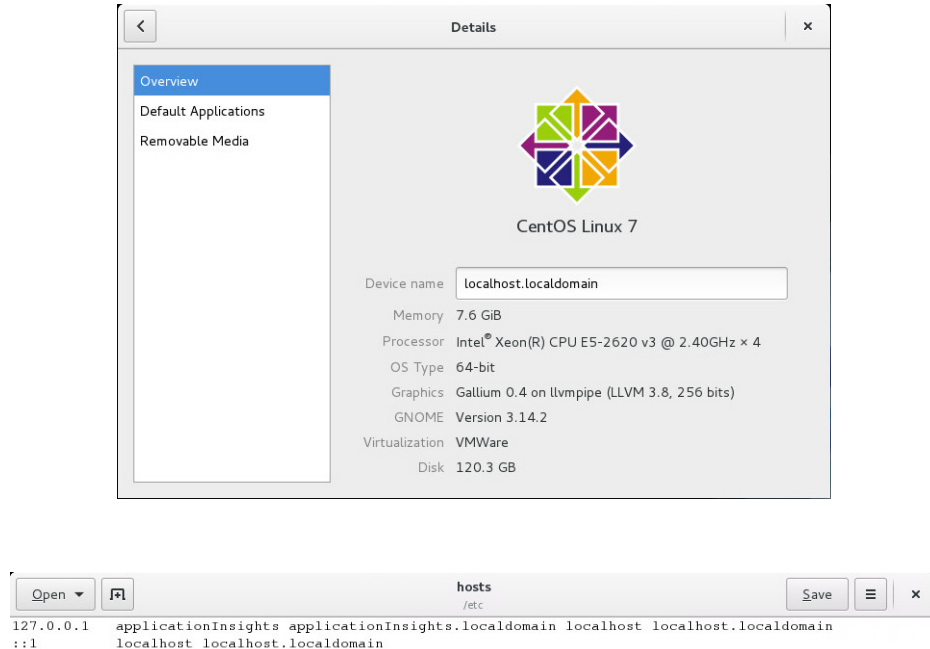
<

Details

×

Overview
Default Applications
Removable Media

CentOS Linux 7

Device name localhost.localdomain

Memory 7.6 GiB
Processor Intel® Xeon(R) CPU E5-2620 v3 @ 2.40GHz × 4
OS Type 64-bit
Graphics Gallium 0.4 on llvmpipe (LLVM 3.8, 256 bits)
GNOME Version 3.14.2
Virtualization VMWare
Disk 120.3 GB

Open ▾

hosts
/etc

Save

×

127.0.0.1 applicationInsights applicationInsights.localdomain localhost localhost.localdomain
::1 localhost localhost.localdomain